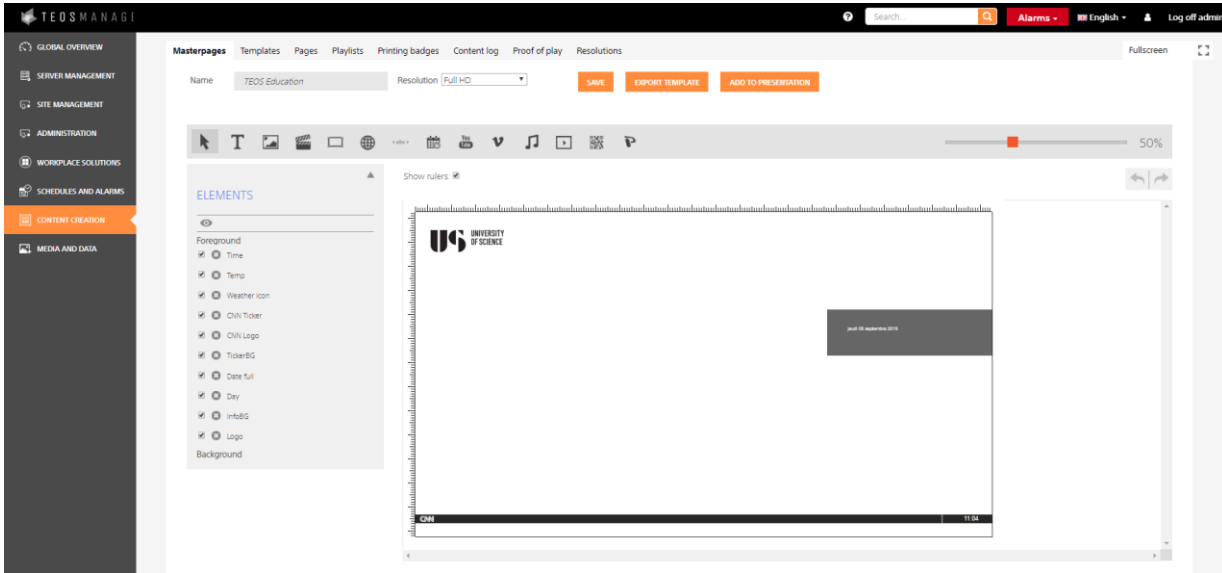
TEOSMANAGE

Search...

Alarms

English

Log off admin

GLOBAL OVERVIEW

SERVER MANAGEMENT

SITE MANAGEMENT

ADMINISTRATION

WORKPLACE SOLUTIONS

SCHEDULES AND ALARMS

CONTENT CREATION

MEDIA AND DATA

Masterpages Templates Pages Playlists Printing badges Content log Proof of play Resolutions

Fullscreen

Name TEOS Education

Resolution Full HD

SAVE

EXPORT TEMPLATE

ADD TO PRESENTATION

50%

ELEMENTS

Foreground

Time

Temp

Weather icon

CNN Ticker

CNN Logo

TickerBG

Date full

Day

InfoBG

Logo

Background

Show rulers

UNIVERSITY OF SCIENCE

jeudi 06 septembre 2018

CNN

11:04